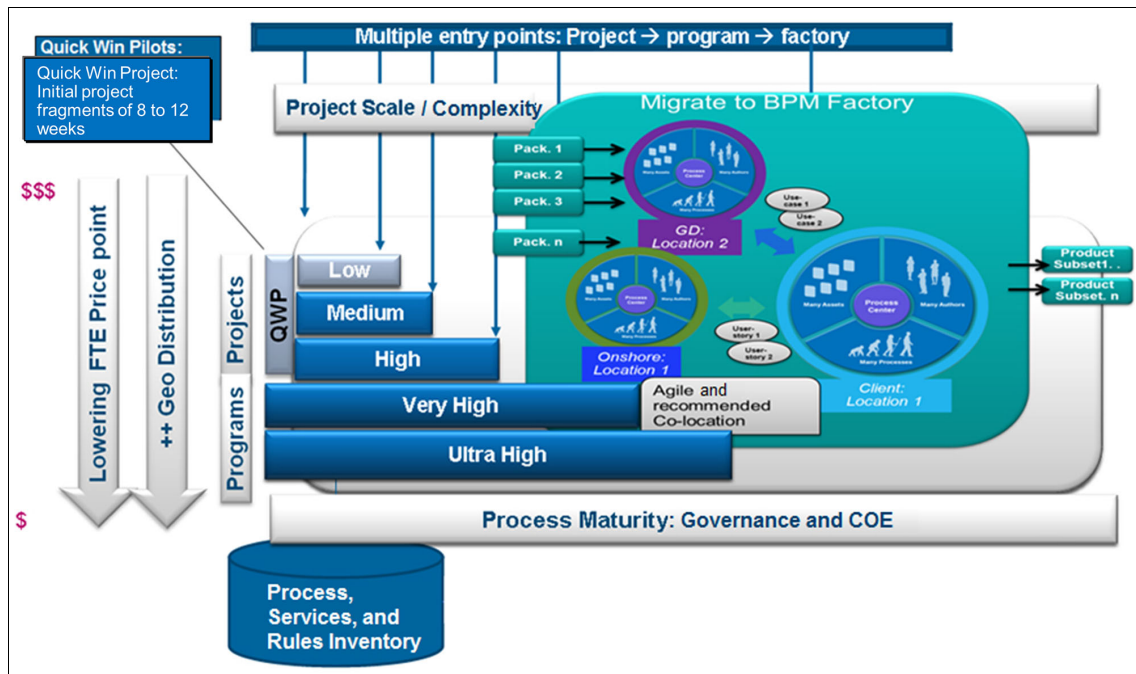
Quick Win Pilots:

Quick Win Project: Initial project fragments of 8 to 12 weeks

Multiple entry points: Project → program → factory

Project Scale / Complexity

Migrate to BPM Factory

$$$

Lowering FTE Price point

++ Geo Distribution

$

Pack. 1

Pack. 2

Pack. 3

Pack. n

Many Assets

Process Center

Many Authors

Many Processes

GD: Location 2

Use-case 1

Use-case 2

Product Subset1. .

Product Subset. n

Many Assets

Process Center

Many Authors

Many Processes

Onshore: Location 1

User-story 1

User-story 2

Many Assets

Process Center

Many Authors

Many Processes

Client: Location 1

Programs

Projects

QWP

Low

Medium

High

Very High

Agile and recommended Co-location

Ultra High

Process Maturity: Governance and COE

Process, Services, and Rules Inventory